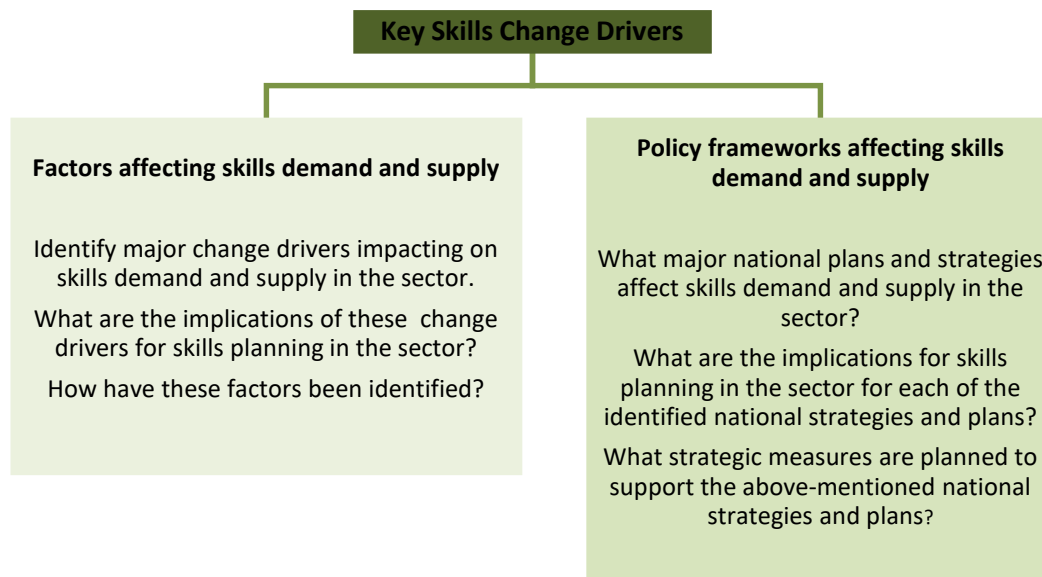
Key Skills Change Drivers

Factors affecting skills demand and supply

Identify major change drivers impacting on skills demand and supply in the sector.

What are the implications of these change drivers for skills planning in the sector?

How have these factors been identified?

Policy frameworks affecting skills demand and supply

What major national plans and strategies affect skills demand and supply in the sector?

What are the implications for skills planning in the sector for each of the identified national strategies and plans?

What strategic measures are planned to support the above-mentioned national strategies and plans?